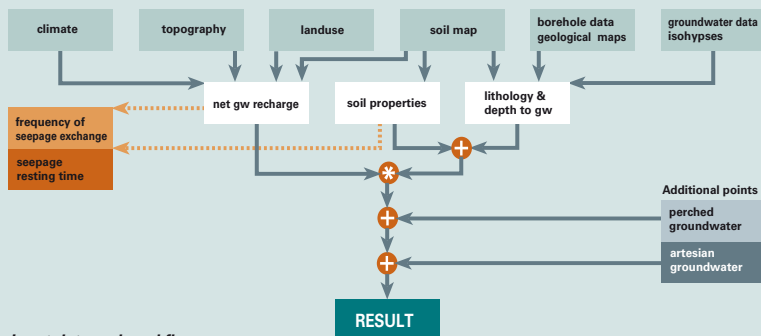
climate

topography

landuse

soil map

borehole data geological maps

groundwater data isohypses

net gw recharge

soil properties

lithology & depth to gw

frequency of seepage exchange

seepage resting time

Additional points

perched groundwater

artesian groundwater

RESULT